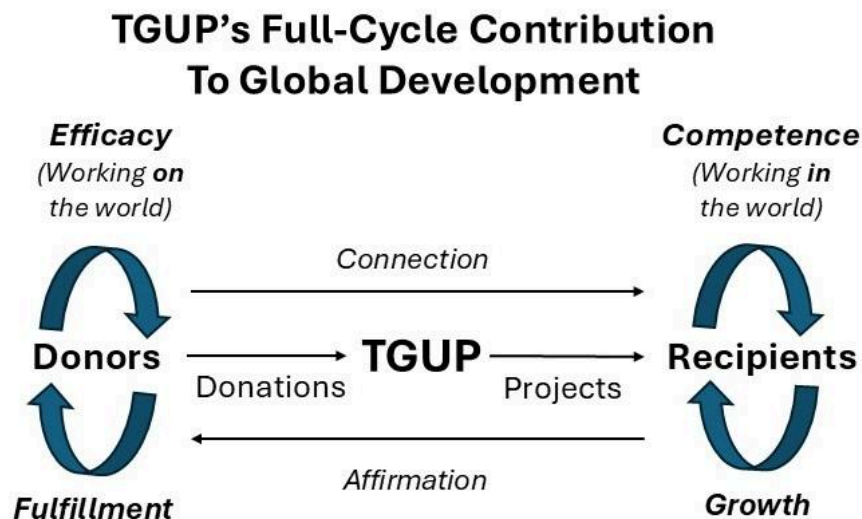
TGUP's Full-Cycle Contribution To Global Development

Efficacy
(Working on the world)

Competence
(Working in the world)

Connection

Donors

TGUP

Recipients

Donations

Projects

Affirmation

Fulfillment

Growth